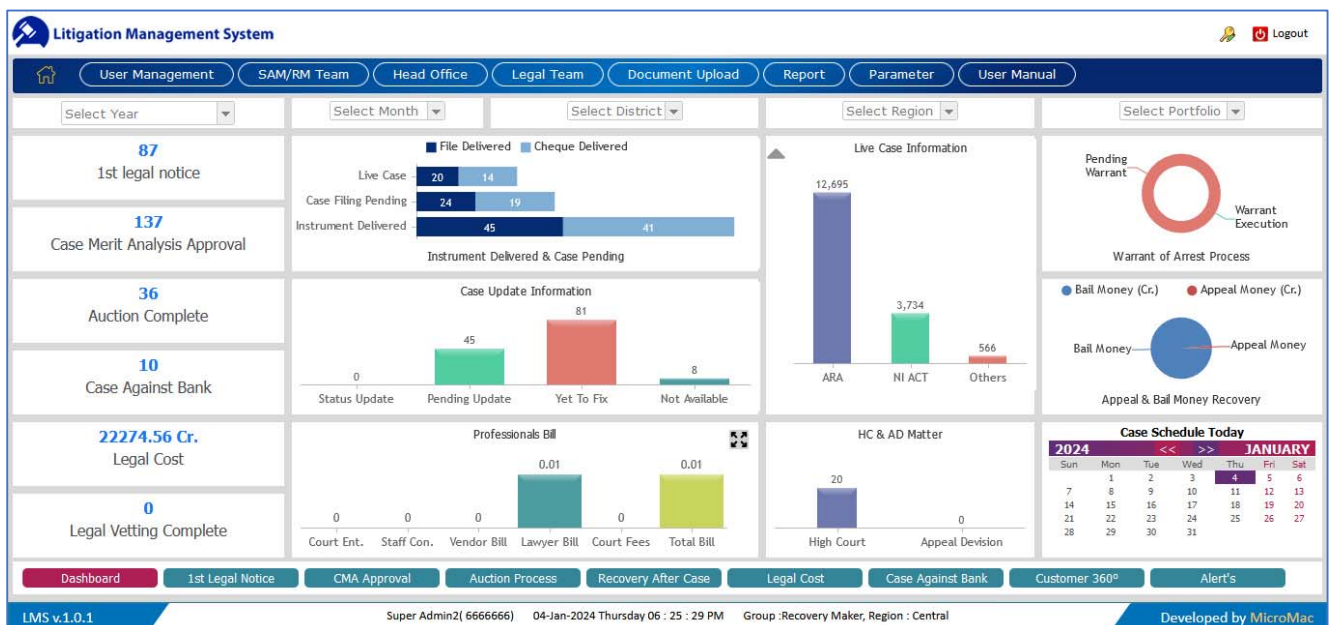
Litigation Management System

Logout

User Management | SAM/RM Team | Head Office | Legal Team | Document Upload | Report | Parameter | User Manual

Select Year | Select Month | Select District | Select Region | Select Portfolio

87
1st legal notice

137
Case Merit Analysis Approval

36
Auction Complete

10
Case Against Bank

22274.56 Cr.
Legal Cost

0
Legal Vetting Complete

File Delivered  Cheque Delivered
Live Case 20 14
Case Filing Pending 24 19
Instrument Delivered 45 41
Instrument Delivered & Case Pending

Case Update Information
0 Status Update
45 Pending Update
81 Yet To Fix
8 Not Available

Professionals Bill
0 Court Ent.
0 Staff Con.
0 Vendor Bill
0.01 Lawyer Bill
0 Court Fees
0.01 Total Bill

Live Case Information
12,695 ARA
3,734 NI ACT
566 Others

HC & AD Matter
20 High Court
0 Appeal Devision

Pending Warrant
Warrant Execution
Warrant of Arrest Process

Bail Money (Cr.)  Appeal Money (Cr.)
Bail Money
Appeal Money
Appeal & Bail Money Recovery

Case Schedule Today
2024 << >> JANUARY

| Sun | Mon | Tue | Wed | Thu | Fri | Sat |
|---|---|---|---|---|---|---|
| | 1 | 2 | 3 | 4 | 5 | 6 |
| 7 | 8 | 9 | 10 | 11 | 12 | 13 |
| 14 | 15 | 16 | 17 | 18 | 19 | 20 |
| 21 | 22 | 23 | 24 | 25 | 26 | 27 |
| 28 | 29 | 30 | 31 | | | |

Dashboard | 1st Legal Notice | CMA Approval | Auction Process | Recovery After Case | Legal Cost | Case Against Bank | Customer 360° | Alert's

LMS v.1.0.1    Super Admin2( 6666666)    04-Jan-2024 Thursday 06 : 25 : 29 PM    Group :Recovery Maker, Region : Central    Developed by MicroMac